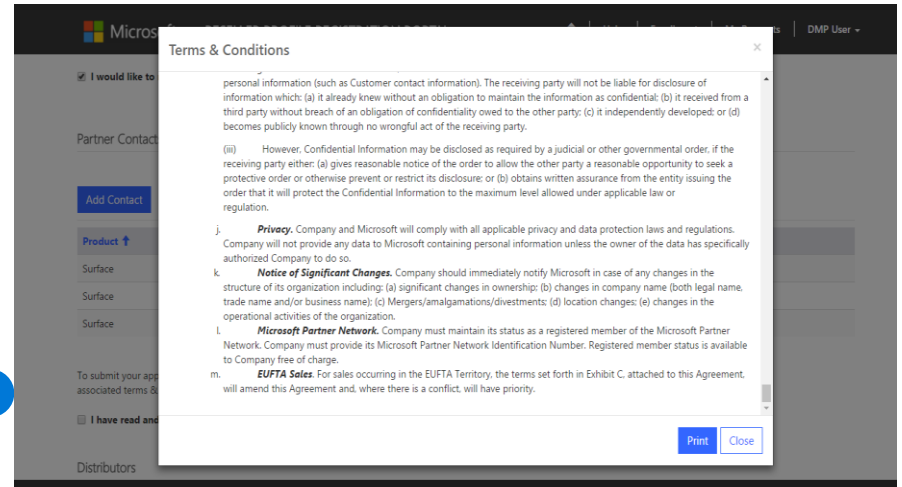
Micros

DMP User

I would like to

Partner Contac

Add Contact

Product

Surface

Surface

Surface

To submit your app associated terms &

I have read and

Distributors

Terms & Conditions

×

personal information (such as Customer contact information). The receiving party will not be liable for disclosure of information which: (a) it already knew without an obligation to maintain the information as confidential: (b) it received from a third party without breach of an obligation of confidentiality owed to the other party: (c) it independently developed: or (d) becomes publicly known through no wrongful act of the receiving party.

(iii) However, Confidential Information may be disclosed as required by a judicial or other governmental order, if the receiving party either: (a) gives reasonable notice of the order to allow the other party a reasonable opportunity to seek a protective order or otherwise prevent or restrict its disclosure: or (b) obtains written assurance from the entity issuing the order that it will protect the Confidential Information to the maximum level allowed under applicable law or regulation.

j. **Privacy.** Company and Microsoft will comply with all applicable privacy and data protection laws and regulations. Company will not provide any data to Microsoft containing personal information unless the owner of the data has specifically authorized Company to do so.

k. **Notice of Significant Changes.** Company should immediately notify Microsoft in case of any changes in the structure of its organization including: (a) significant changes in ownership: (b) changes in company name (both legal name, trade name and/or business name): (c) Mergers/amalgamations/divestments: (d) location changes: (e) changes in the operational activities of the organization.

l. **Microsoft Partner Network.** Company must maintain its status as a registered member of the Microsoft Partner Network. Company must provide its Microsoft Partner Network Identification Number. Registered member status is available to Company free of charge.

m. **EUFTA Sales.** For sales occurring in the EUFTA Territory, the terms set forth in Exhibit C, attached to this Agreement, will amend this Agreement and, where there is a conflict, will have priority.

Print

Close